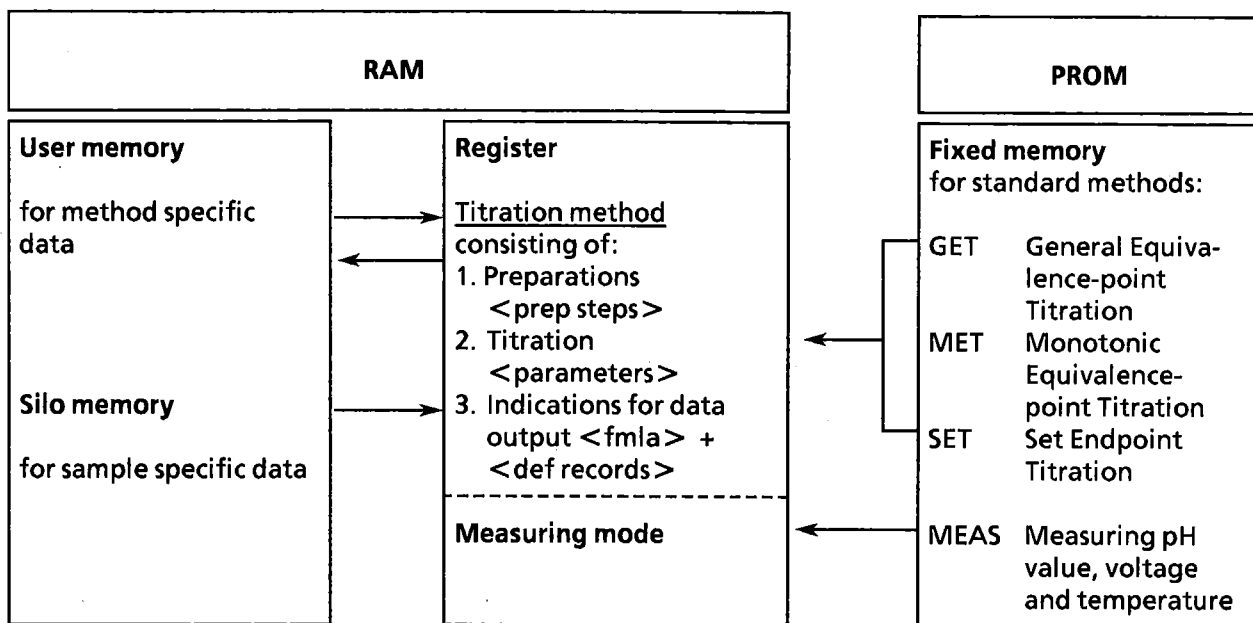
RAM

PROM

User memory

for method specific data

Silo memory

for sample specific data

Register

Titration method consisting of:
1. Preparations <prep steps>
2. Titration <parameters>
3. Indications for data output <fmla> + <def records>

Measuring mode

Fixed memory for standard methods:

GET General Equivalence-point Titration
MET Monotonic Equivalence-point Titration
SET Set Endpoint Titration

MEAS Measuring pH value, voltage and temperature